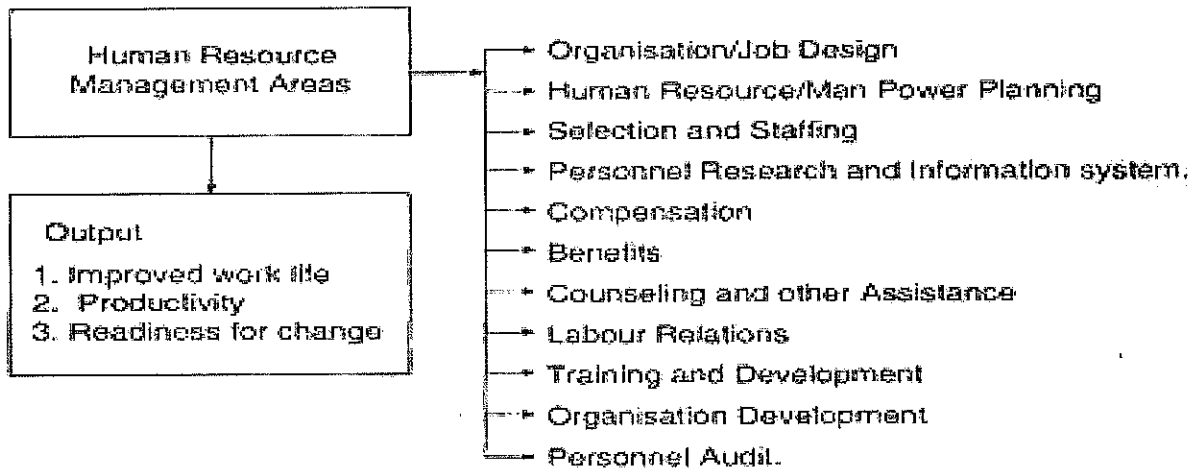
Human Resource Management Areas

Output
1. Improved work life
2. Productivity
3. Readiness for change

Organisation/Job Design
Human Resource/Man Power Planning
Selection and Staffing
Personnel Research and Information system.
Compensation
Benefits
Counseling and other Assistance
Labour Relations
Training and Development
Organisation Development
Personnel Audit.